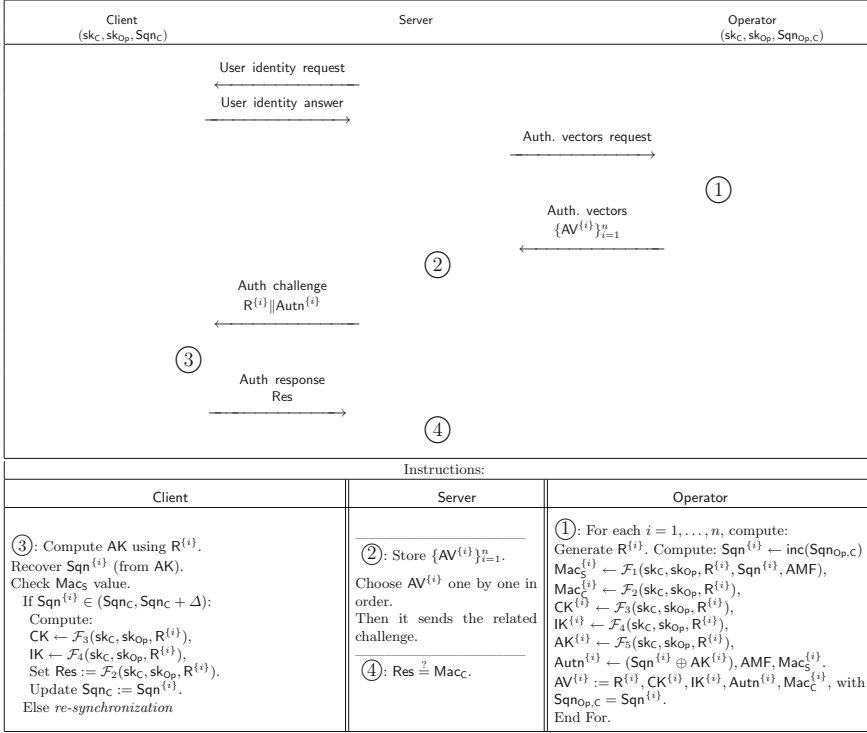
Client
$(\mathsf{sk_C}, \mathsf{sk_{Op}}, \mathsf{Sqn_C})$

Server

Operator
$(\mathsf{sk_C}, \mathsf{sk_{Op}}, \mathsf{Sqn_{Op,C}})$

User identity request

User identity answer

Auth. vectors request

①

Auth. vectors
$\{\mathsf{AV}^{\{i\}}\}_{i=1}^{n}$

②

Auth challenge
$\mathsf{R}^{\{i\}} \| \mathsf{Autn}^{\{i\}}$

③

Auth response
Res

④

Instructions:

| Client | Server | Operator |
|---|---|---|
| ③: Compute AK using $\mathsf{R}^{\{i\}}$. Recover $\mathsf{Sqn}^{\{i\}}$ (from AK). Check $\mathsf{Mac_S}$ value. If $\mathsf{Sqn}^{\{i\}} \in (\mathsf{Sqn_C}, \mathsf{Sqn_C} + \Delta)$: Compute: $\mathsf{CK} \leftarrow \mathcal{F}_3(\mathsf{sk_C}, \mathsf{sk_{Op}}, \mathsf{R}^{\{i\}})$, $\mathsf{IK} \leftarrow \mathcal{F}_4(\mathsf{sk_C}, \mathsf{sk_{Op}}, \mathsf{R}^{\{i\}})$, Set $\mathsf{Res} := \mathcal{F}_2(\mathsf{sk_C}, \mathsf{sk_{Op}}, \mathsf{R}^{\{i\}})$. Update $\mathsf{Sqn_C} := \mathsf{Sqn}^{\{i\}}$. Else *re-synchronization* | ②: Store $\{\mathsf{AV}^{\{i\}}\}_{i=1}^{n}$. Choose $\mathsf{AV}^{\{i\}}$ one by one in order. Then it sends the related challenge. ④: $\mathsf{Res} \stackrel{?}{=} \mathsf{Mac_C}$. | ①: For each $i = 1, \ldots, n$, compute: Generate $\mathsf{R}^{\{i\}}$. Compute: $\mathsf{Sqn}^{\{i\}} \leftarrow \mathsf{inc}(\mathsf{Sqn_{Op,C}})$ $\mathsf{Mac_S}^{\{i\}} \leftarrow \mathcal{F}_1(\mathsf{sk_C}, \mathsf{sk_{Op}}, \mathsf{R}^{\{i\}}, \mathsf{Sqn}^{\{i\}}, \mathsf{AMF})$, $\mathsf{Mac_C}^{\{i\}} \leftarrow \mathcal{F}_2(\mathsf{sk_C}, \mathsf{sk_{Op}}, \mathsf{R}^{\{i\}})$, $\mathsf{CK}^{\{i\}} \leftarrow \mathcal{F}_3(\mathsf{sk_C}, \mathsf{sk_{Op}}, \mathsf{R}^{\{i\}})$, $\mathsf{IK}^{\{i\}} \leftarrow \mathcal{F}_4(\mathsf{sk_C}, \mathsf{sk_{Op}}, \mathsf{R}^{\{i\}})$, $\mathsf{AK}^{\{i\}} \leftarrow \mathcal{F}_5(\mathsf{sk_C}, \mathsf{sk_{Op}}, \mathsf{R}^{\{i\}})$, $\mathsf{Autn}^{\{i\}} \leftarrow (\mathsf{Sqn}^{\{i\}} \oplus \mathsf{AK}^{\{i\}}), \mathsf{AMF}, \mathsf{Mac_S}^{\{i\}}$. $\mathsf{AV}^{\{i\}} := \mathsf{R}^{\{i\}}, \mathsf{CK}^{\{i\}}, \mathsf{IK}^{\{i\}}, \mathsf{Autn}^{\{i\}}, \mathsf{Mac_C}^{\{i\}}$, with $\mathsf{Sqn_{Op,C}} = \mathsf{Sqn}^{\{i\}}$. End For. |